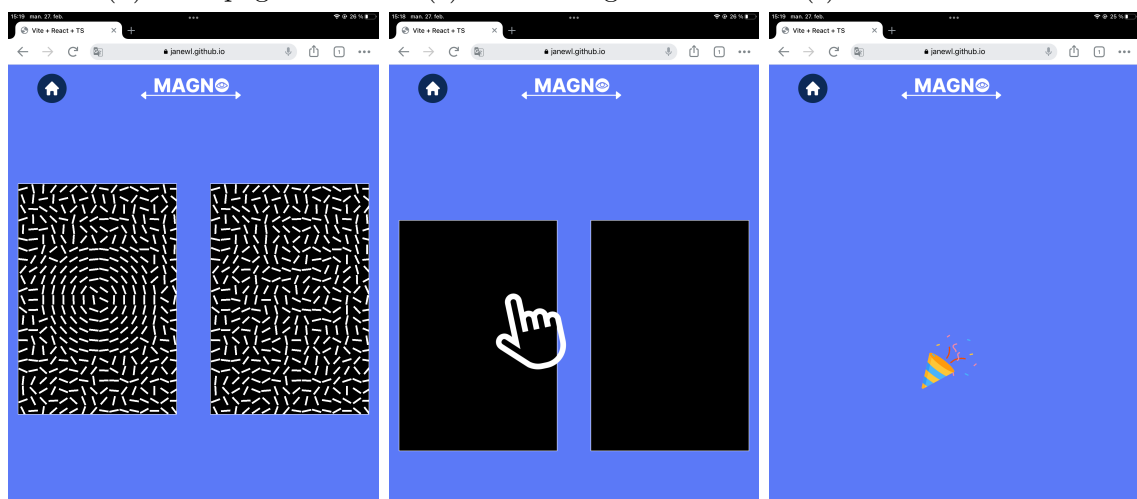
15:19 man. 27. feb.
26 %
Vite + React + TS
janewl.github.io
1
MAGNO

15:18 man. 27. feb.
26 %
Vite + React + TS
janewl.github.io
1
MAGNO

15:19 man. 27. feb.
25 %
Vite + React + TS
janewl.github.io
1
MAGNO